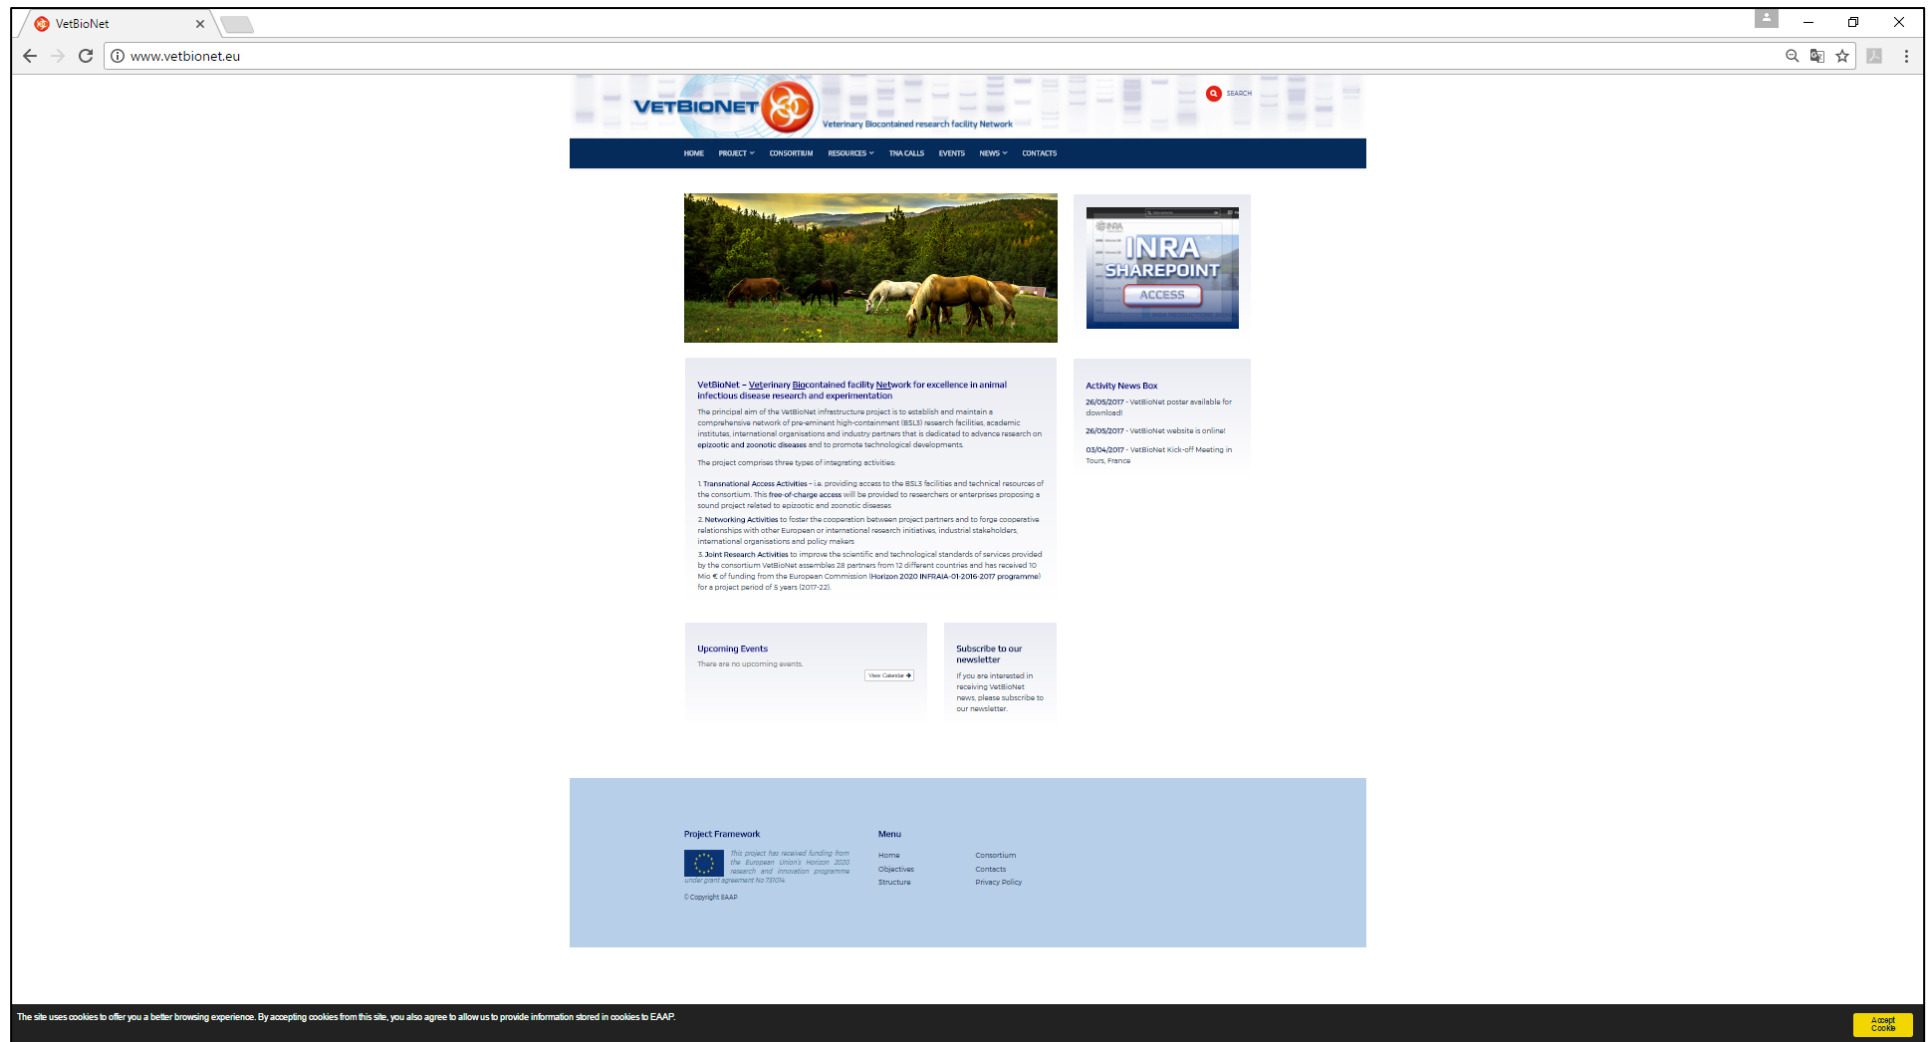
VetBioNet ×

www.vetbionet.eu

VETBIONET
Veterinary Biocontained research facility Network

SEARCH

HOME PROJECT CONSORTIUM RESOURCES TNA CALLS EVENTS NEWS CONTACTS

INRA SHAREPOINT ACCESS

VetBioNet – Veterinary Biocontained facility Network for excellence in animal infectious disease research and experimentation

The principal aim of the VetBioNet infrastructure project is to establish and maintain a comprehensive network of pre-eminent high-containment (BSL3) research facilities, academic institutes, international organisations and industry partners that is dedicated to advance research on epizootic and zoonotic diseases and to promote technological developments.

The project comprises three types of integrating activities:

1. Transnational Access Activities – i.e. providing access to the BSL3 facilities and technical resources of the consortium. This free-of-charge access will be provided to researchers or enterprises proposing a sound project related to epizootic and zoonotic diseases
2. Networking Activities to foster the cooperation between project partners and to forge cooperative relationships with other European or international research initiatives, industrial stakeholders, international organisations and policy makers
3. Joint Research Activities to improve the scientific and technological standards of services provided by the consortium VetBioNet assembles 28 partners from 12 different countries and has received 10 Mio € of funding from the European Commission (Horizon 2020 INFRAIA-01-2016-2017 programme) for a project period of 5 years (2017-22).

Activity News Box
26/05/2017 - VetBioNet poster available for download!
26/05/2017 - VetBioNet website is online!
03/04/2017 - VetBioNet Kick-off Meeting in Tours, France

Upcoming Events
There are no upcoming events.
View Calendar

Subscribe to our newsletter
If you are interested in receiving VetBioNet news, please subscribe to our newsletter.

Project Framework
This project has received funding from the European Union's Horizon 2020 research and innovation programme under grant agreement No 731014.
© Copyright EAAP

Menu
Home
Objectives
Structure
Consortium
Contacts
Privacy Policy

The site uses cookies to offer you a better browsing experience. By accepting cookies from this site, you also agree to allow us to provide information stored in cookies to EAAP.
Accept Cookie